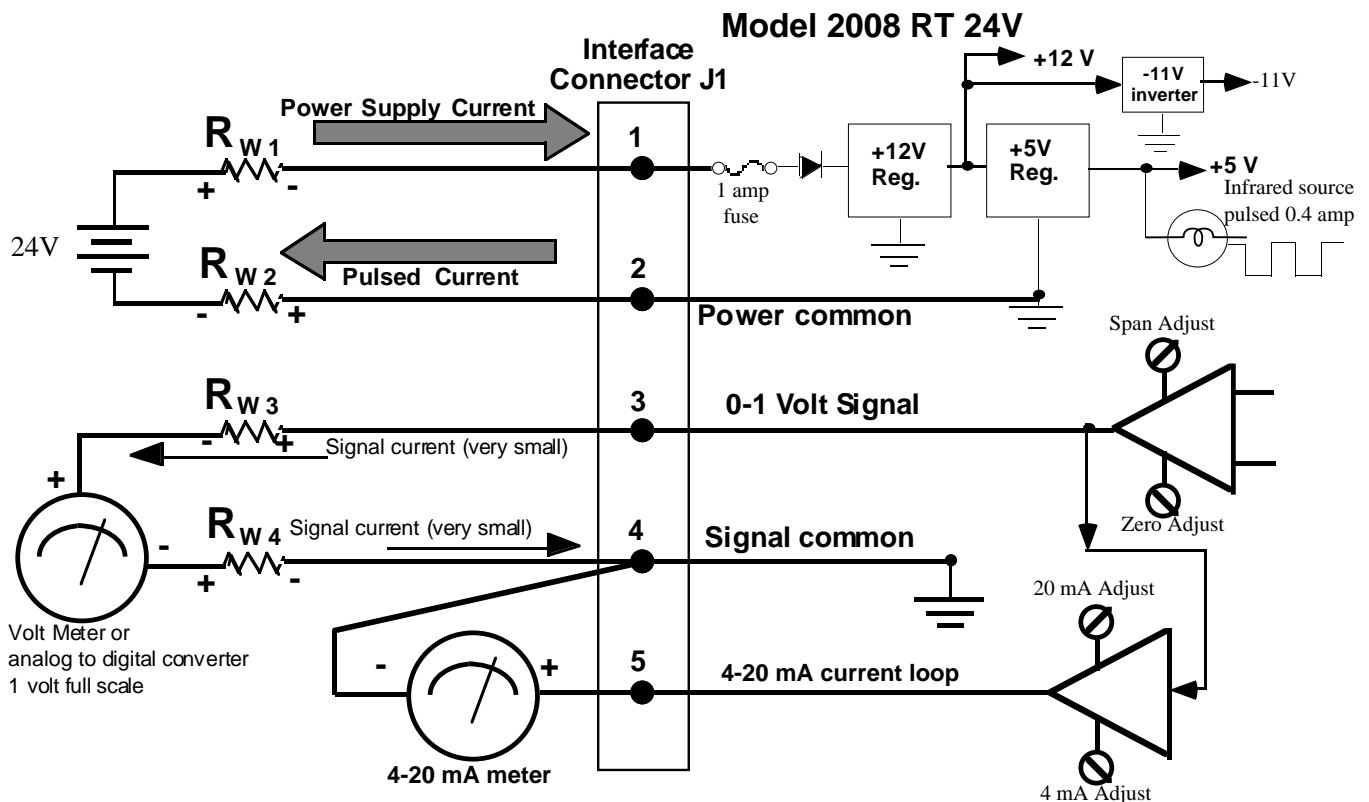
Model 2008 RT 24V

Interface Connector J1

+12 V

-11V inverter

-11V

Power Supply Current

$R_{W1}$

+ -

1

1 amp fuse

+12V Reg.

+5V Reg.

+5 V

Infrared source pulsed 0.4 amp

24V

$R_{W2}$

Pulsed Current

- +

2

Power common

Span Adjust

$R_{W3}$

3

0-1 Volt Signal

- +

Signal current (very small)

+

$R_{W4}$

Signal current (very small)

4

Signal common

Zero Adjust

-

+ -

20 mA Adjust

Volt Meter or analog to digital converter 1 volt full scale

- +

5

4-20 mA current loop

4-20 mA meter

4 mA Adjust